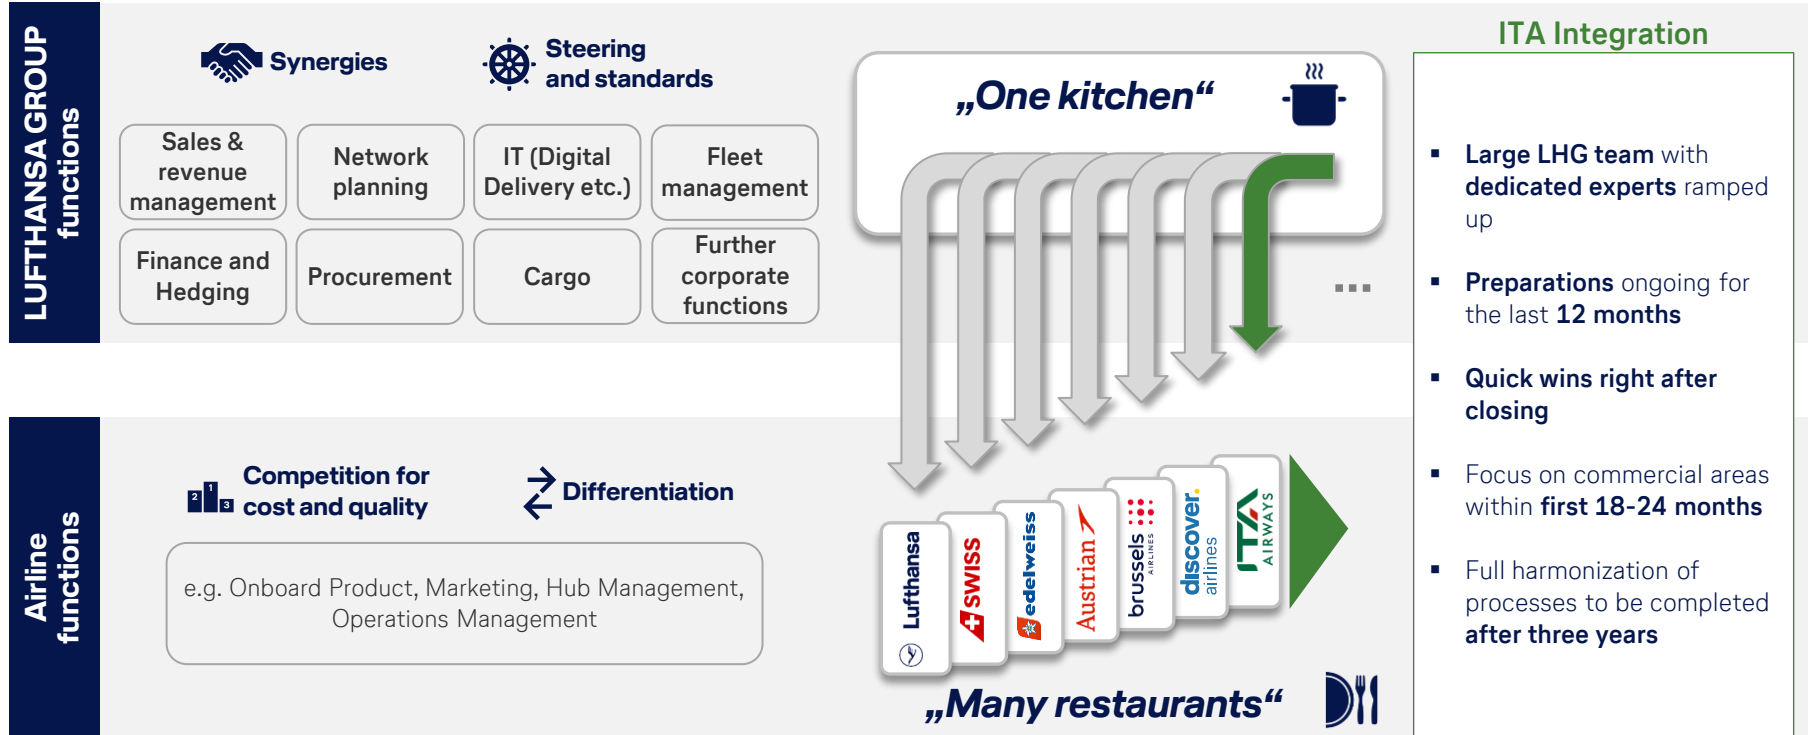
LUFTHANSA GROUP functions

Synergies

Steering and standards

| Sales & revenue management | Network planning | IT (Digital Delivery etc.) | Fleet management |
|---|---|---|---|
| Finance and Hedging | Procurement | Cargo | Further corporate functions |

„One kitchen“

...

Airline functions

Competition for cost and quality

Differentiation

e.g. Onboard Product, Marketing, Hub Management, Operations Management

Lufthansa
SWISS
edelweiss
Austrian
brussels AIRLINES
discover. airlines
ITA AIRWAYS

„Many restaurants“

ITA Integration

▪ Large LHG team with dedicated experts ramped up

▪ Preparations ongoing for the last 12 months

▪ Quick wins right after closing

▪ Focus on commercial areas within first 18-24 months

▪ Full harmonization of processes to be completed after three years